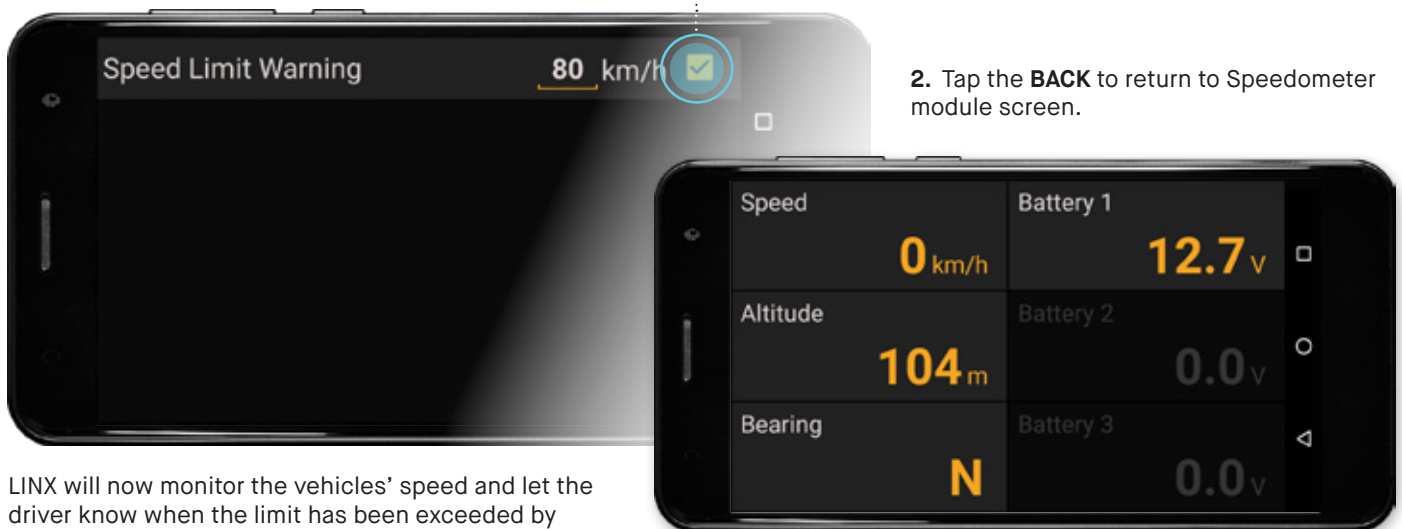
Speed Limit Warning 80 km/h

2. Tap the **BACK** to return to Speedometer module screen.

| Speed | Battery 1 |
|---|---|
| 0 km/h | 12.7 V |
| Altitude | Battery 2 |
| 104 m | 0.0 V |
| Bearing | Battery 3 |
| N | 0.0 V |

LINX will now monitor the vehicles' speed and let the driver know when the limit has been exceeded by